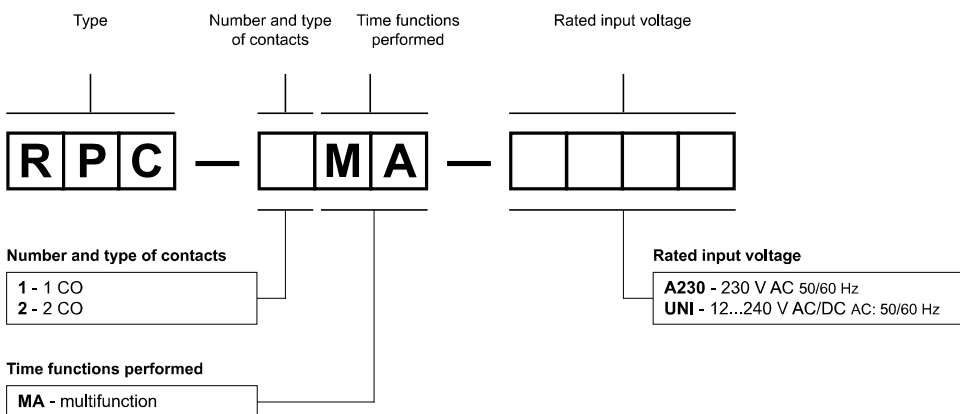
Type

Number and type of contacts

Time functions performed

Rated input voltage

R P C — M A —

Number and type of contacts

**1** - 1 CO
**2** - 2 CO

Time functions performed

**MA** - multifunction

Rated input voltage

**A230** - 230 V AC 50/60 Hz
**UNI** - 12...240 V AC/DC AC: 50/60 Hz